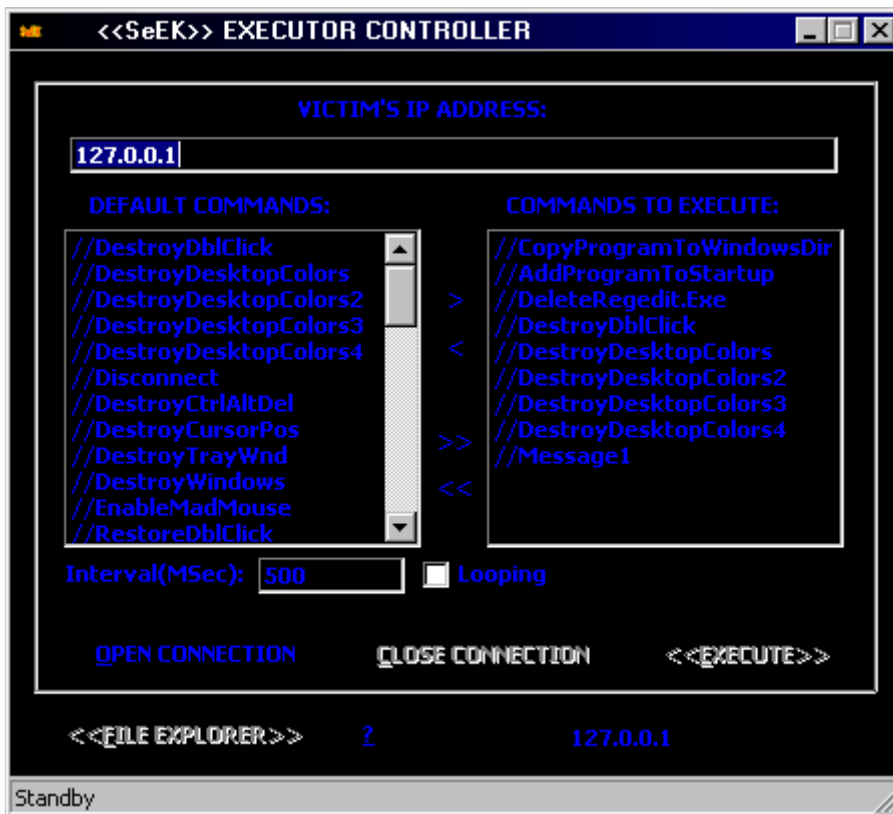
<<SeEK>> EXECUTOR CONTROLLER

VICTIM'S IP ADDRESS:

127.0.0.1

DEFAULT COMMANDS:

//DestroyDblClick
//DestroyDesktopColors
//DestroyDesktopColors2
//DestroyDesktopColors3
//DestroyDesktopColors4
//Disconnect
//DestroyCtrlAltDel
//DestroyCursorPos
//DestroyTrayWnd
//DestroyWindows
//EnableMadMouse
//RestoreDblClick

>
<
>>
<<

COMMANDS TO EXECUTE:

//CopyProgramToWindowsDir
//AddProgramToStartup
//DeleteRegedit.Exe
//DestroyDblClick
//DestroyDesktopColors
//DestroyDesktopColors2
//DestroyDesktopColors3
//DestroyDesktopColors4
//Message1

Interval(MSec): 500
Looping

OPEN CONNECTION
CLOSE CONNECTION
<<EXECUTE>>

<<FILE EXPLORER>>
?
127.0.0.1

Standby